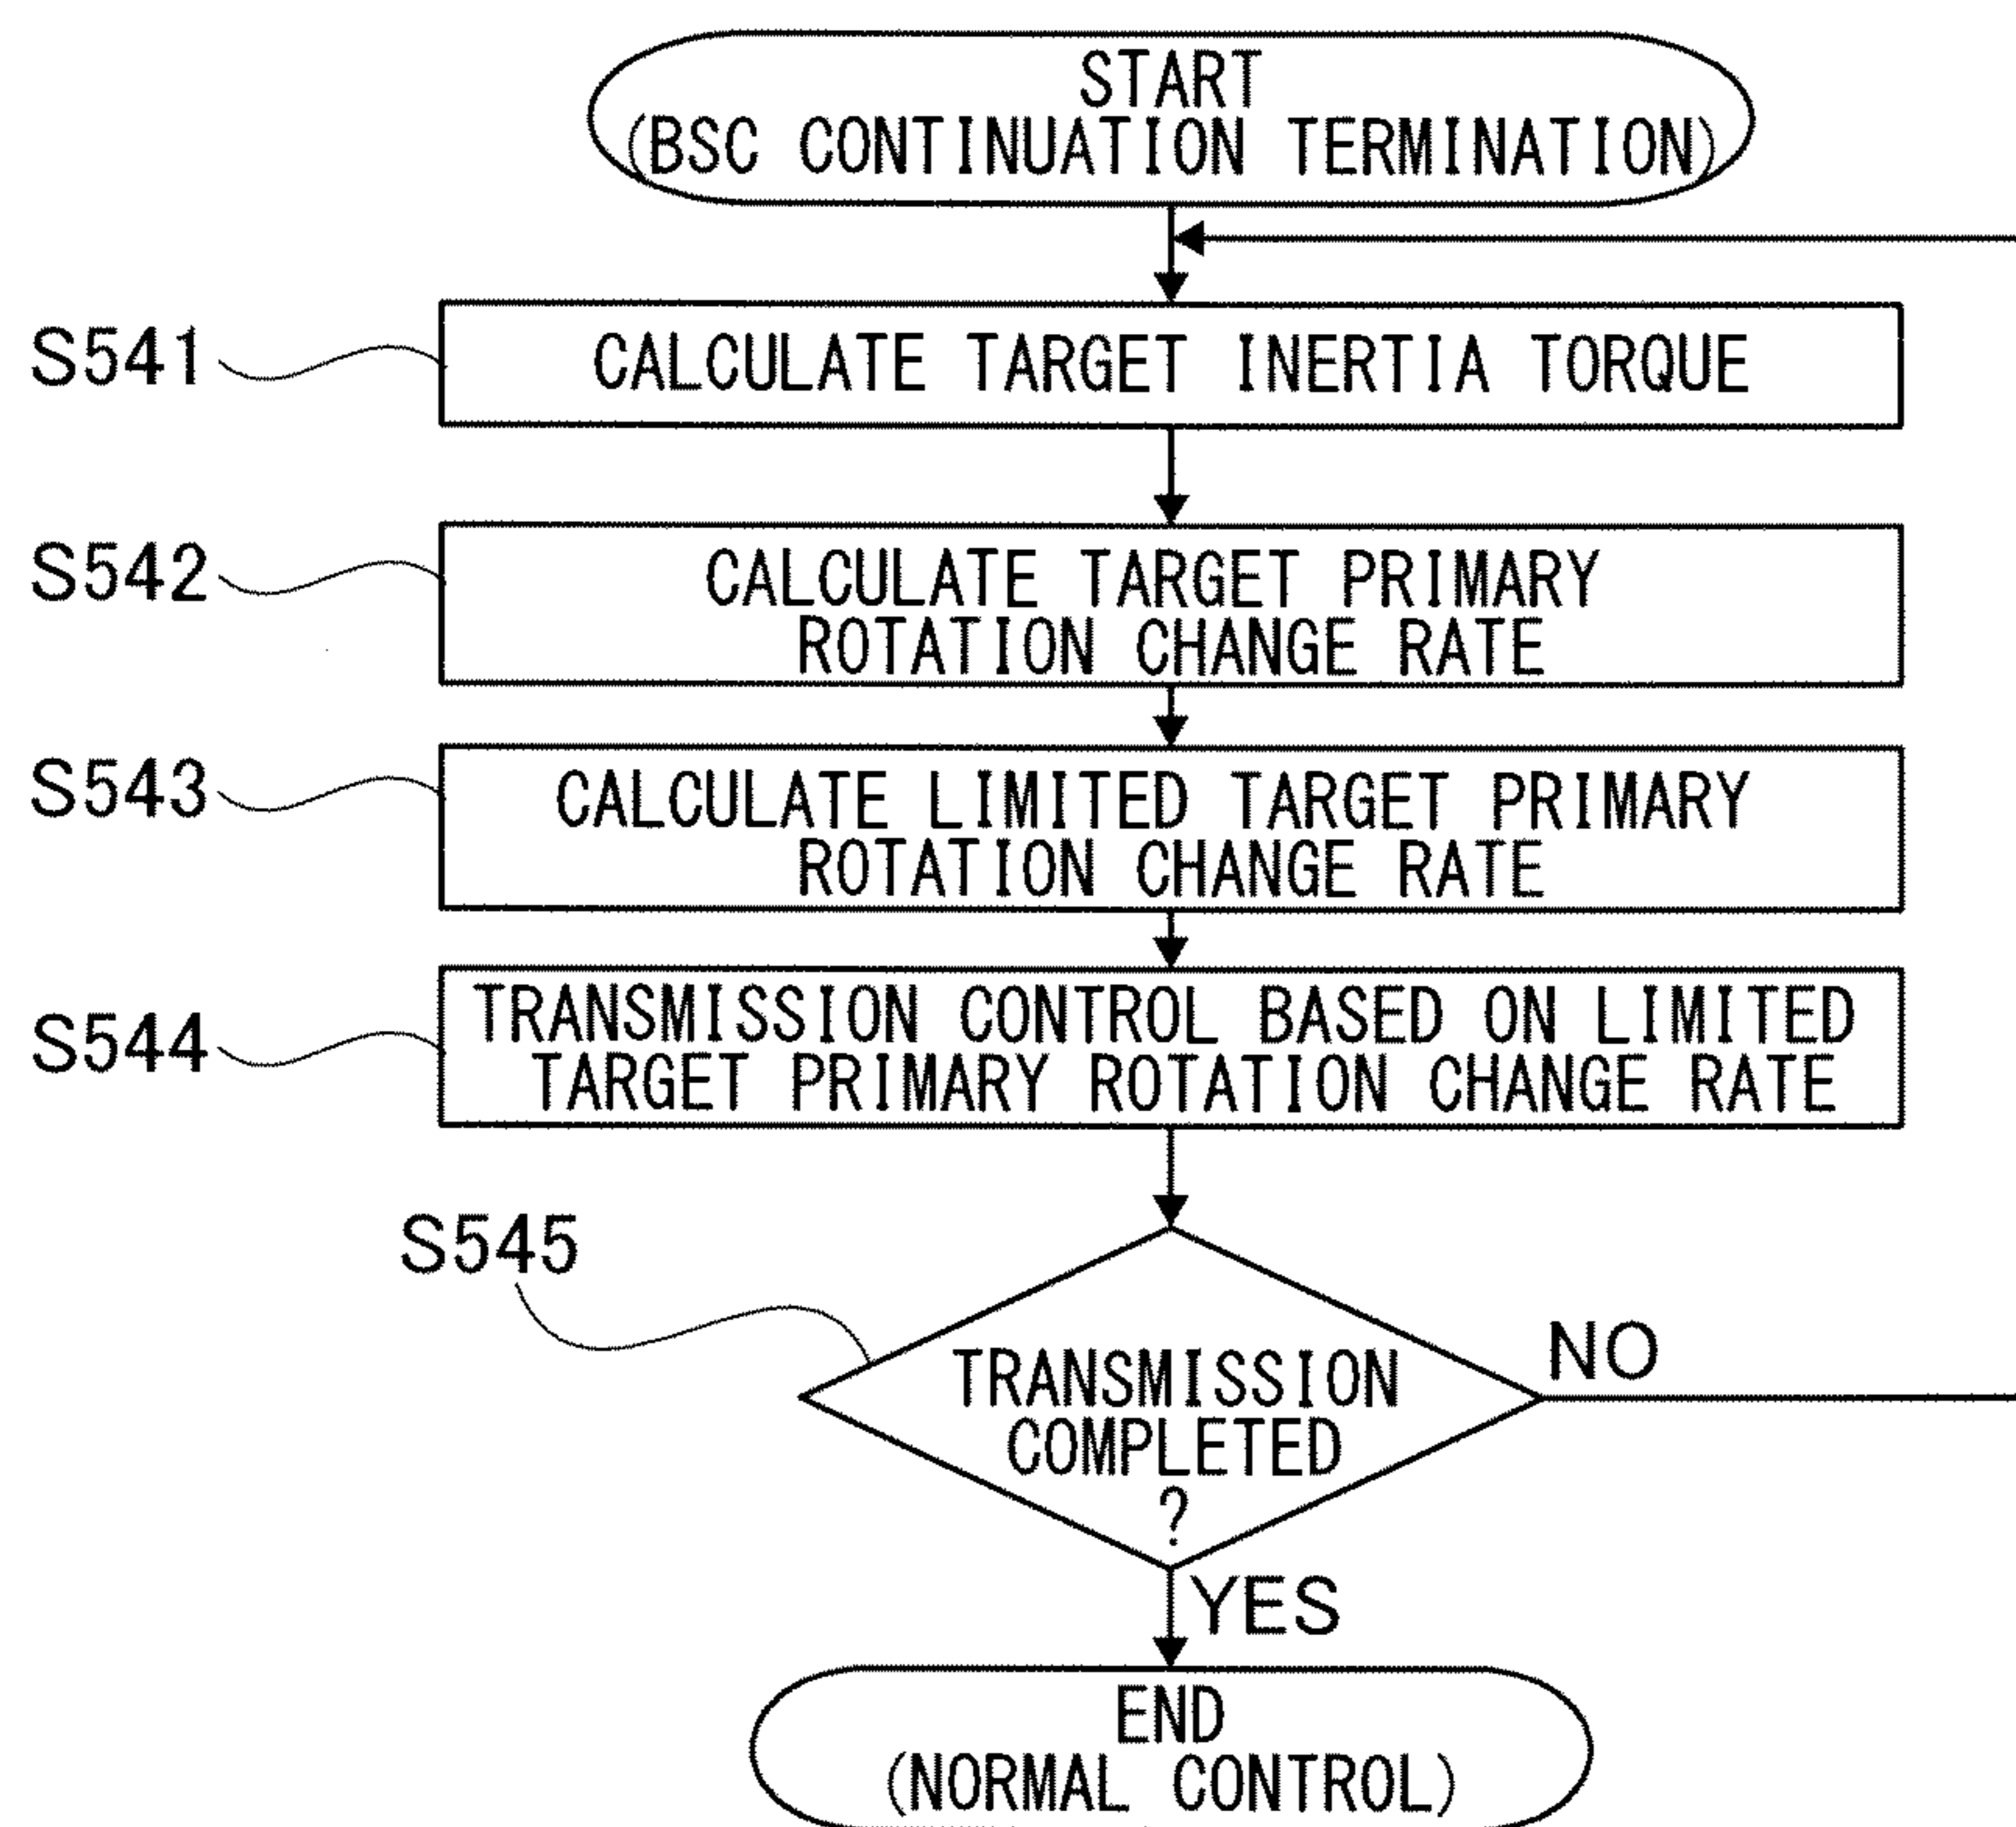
START
(BSC CONTINUATION TERMINATION)

S541
CALCULATE TARGET INERTIA TORQUE

S542
CALCULATE TARGET PRIMARY ROTATION CHANGE RATE

S543
CALCULATE LIMITED TARGET PRIMARY ROTATION CHANGE RATE

S544
TRANSMISSION CONTROL BASED ON LIMITED TARGET PRIMARY ROTATION CHANGE RATE

S545
TRANSMISSION COMPLETED ?

NO

YES

END
(NORMAL CONTROL)